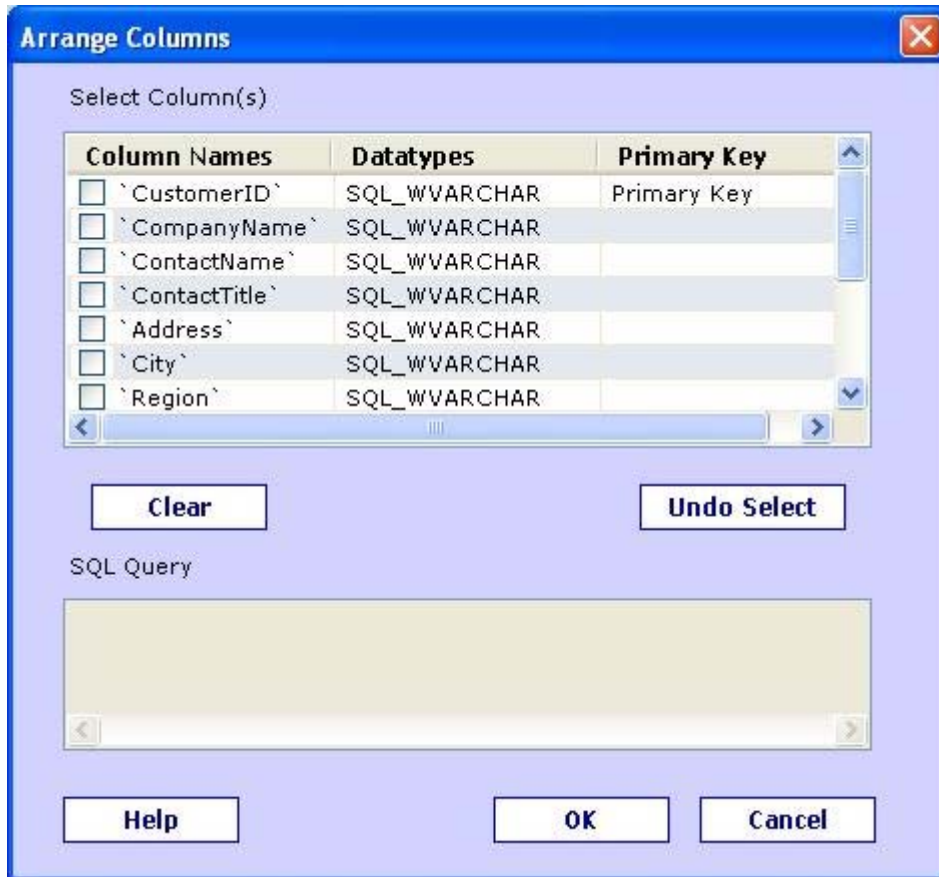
Arrange Columns

Select Column(s)

| Column Names | Datatypes | Primary Key |
|---|---|---|
| `CustomerID` | SQL_WVARCHAR | Primary Key |
| `CompanyName` | SQL_WVARCHAR | |
| `ContactName` | SQL_WVARCHAR | |
| `ContactTitle` | SQL_WVARCHAR | |
| `Address` | SQL_WVARCHAR | |
| `City` | SQL_WVARCHAR | |
| `Region` | SQL_WVARCHAR | |

Clear

Undo Select

SQL Query

Help

OK

Cancel